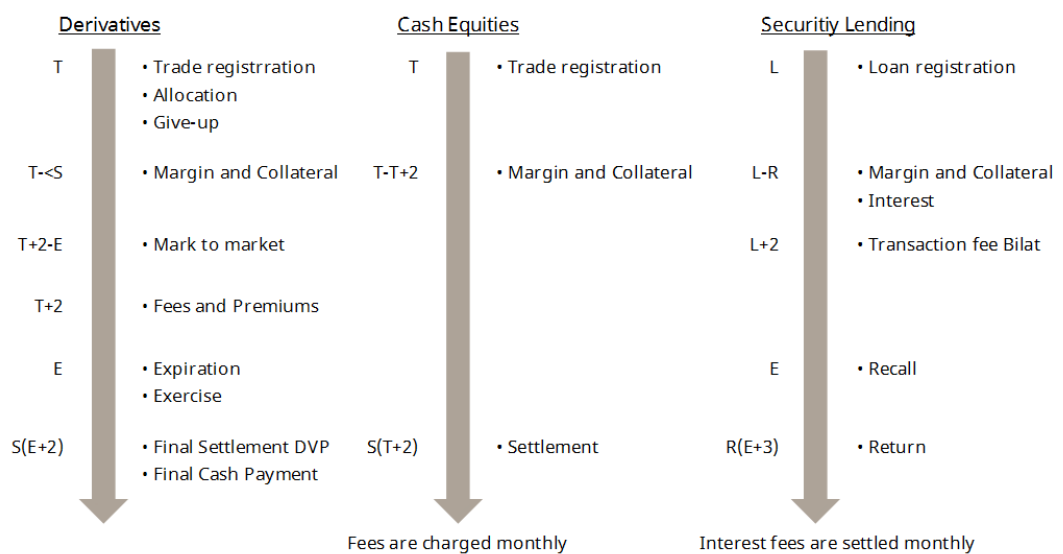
Derivatives

T
• Trade registrration
• Allocation
• Give-up

T-<S
• Margin and Collateral

T+2-E
• Mark to market

T+2
• Fees and Premiums

E
• Expiration
• Exercise

S(E+2)
• Final Settlement DVP
• Final Cash Payment

Cash Equities

T
• Trade registration

T-T+2
• Margin and Collateral

S(T+2)
• Settlement

Fees are charged monthly

Securitiy Lending

L
• Loan registration

L-R
• Margin and Collateral
• Interest

L+2
• Transaction fee Bilat

E
• Recall

R(E+3)
• Return

Interest fees are settled monthly